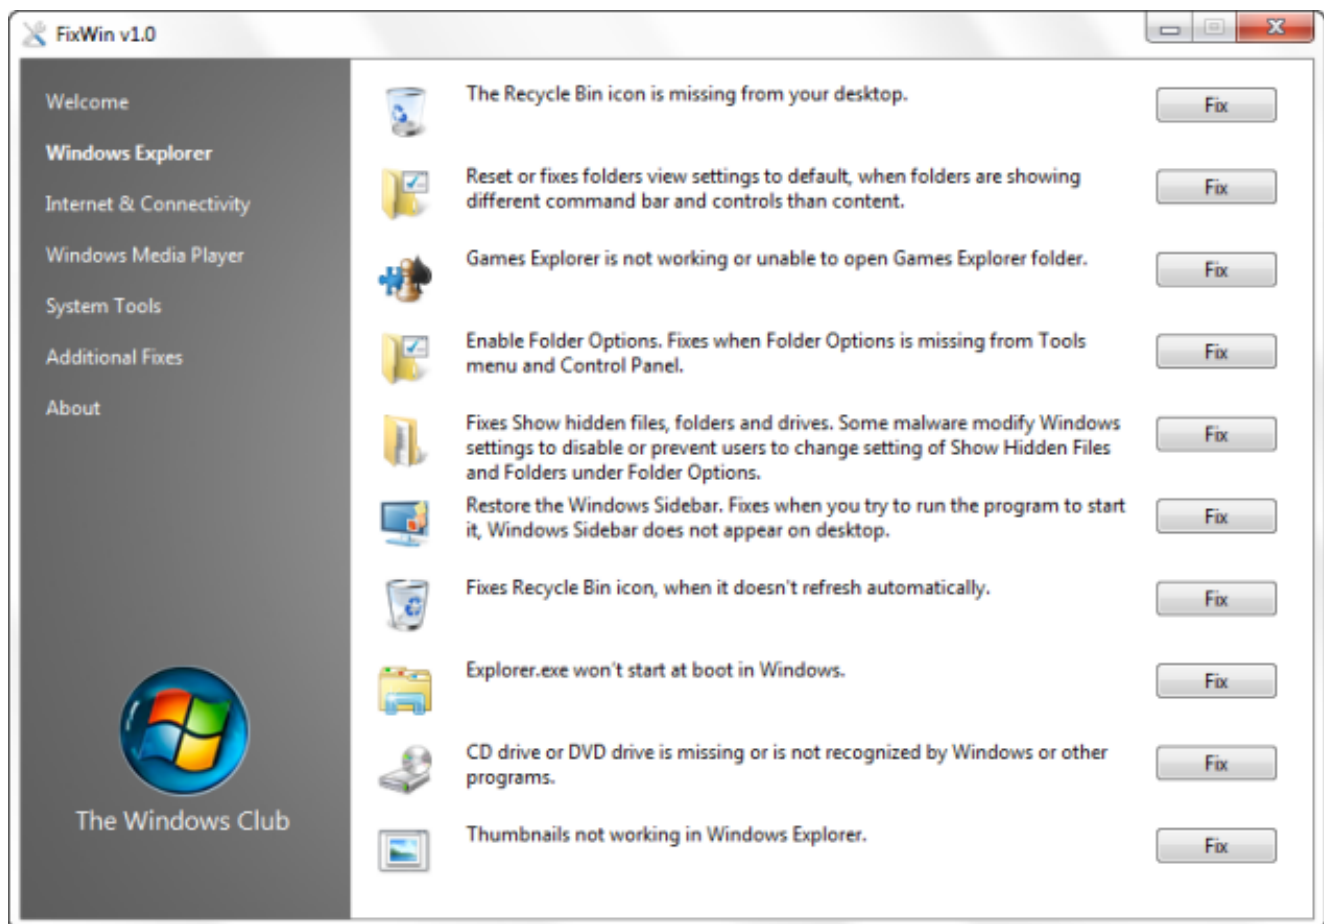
FixWin v1.0

Welcome
Windows Explorer
Internet & Connectivity
Windows Media Player
System Tools
Additional Fixes
About

The Windows Club

The Recycle Bin icon is missing from your desktop.
Fix

Reset or fixes folders view settings to default, when folders are showing different command bar and controls than content.
Fix

Games Explorer is not working or unable to open Games Explorer folder.
Fix

Enable Folder Options. Fixes when Folder Options is missing from Tools menu and Control Panel.
Fix

Fixes Show hidden files, folders and drives. Some malware modify Windows settings to disable or prevent users to change setting of Show Hidden Files and Folders under Folder Options.
Fix

Restore the Windows Sidebar. Fixes when you try to run the program to start it, Windows Sidebar does not appear on desktop.
Fix

Fixes Recycle Bin icon, when it doesn't refresh automatically.
Fix

Explorer.exe won't start at boot in Windows.
Fix

CD drive or DVD drive is missing or is not recognized by Windows or other programs.
Fix

Thumbnails not working in Windows Explorer.
Fix